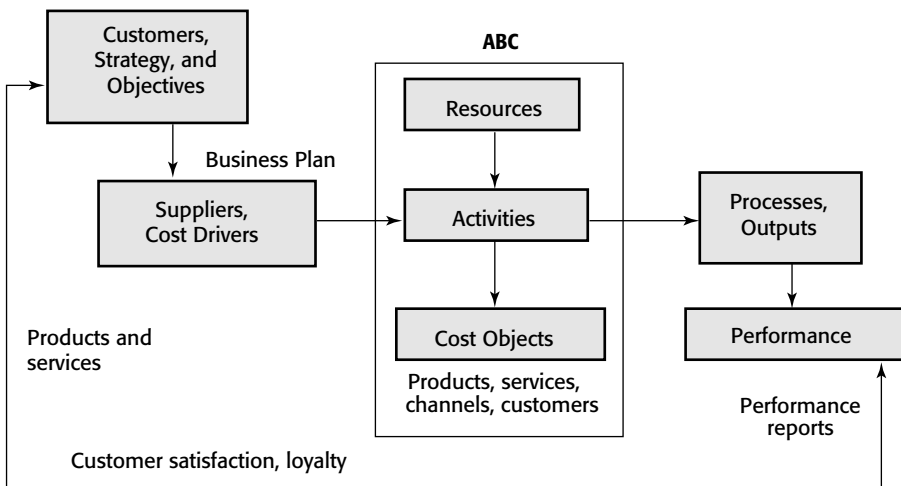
Customers, Strategy, and Objectives

ABC

Resources

Business Plan

Suppliers, Cost Drivers

Activities

Processes, Outputs

Products and services

Cost Objects

Performance

Products, services, channels, customers

Performance reports

Customer satisfaction, loyalty